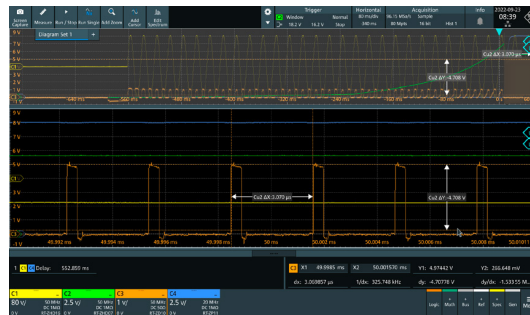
Screen Capture Measure Run / Stop Run Single Add Zoom Add Cursor Edit Spectrum

Trigger
Window Normal
16.2 V 16.2 V Stop

Horizontal
80 ms/div
240 ms
80 Mpts

Acquisition
% 15 Ms/s Sample
16 bit Hist 1

Info
2022-09-23
08:39

Diagram Set 1

9 V
8 V
7 V
6 V
5 V
4 V
3 V
2 V
1 V
0 V

Cu2 ΔX: 3.070 µs
Cu2 ΔY: 4.708 V

-440 ms -400 ms -320 ms -240 ms -160 ms -80 ms

9 V
8 V
7 V
6 V
5 V
4 V
3 V
2 V
1 V
0 V
-1 V

Cu2 ΔX: 3.070 µs
Cu2 ΔY: 4.708 V

49.992 ms 49.994 ms 49.996 ms 49.998 ms 50 ms 50.002 ms 50.004 ms 50.006 ms 50.008 ms 50.01

1 C1 Delay: 552.850 ms

C2 X1 49.9985 ms X2 50.001570 ms Y1: 4.97442 V Y2: 266.648 mV
dx: 3.00857 µs 1/dx: 325.748 kHz dy: -4.70778 V dy/dx: -1.53355 M

C1 80 V/ 50 MHz DC 1MΩ
C2 2.5 V/ 50 MHz DC 1MΩ
C3 1 V/ 50 MHz DC 1MΩ
C4 2.5 V/ 20 MHz DC 1MΩ

Logic Math Bus Ref Spec Gen